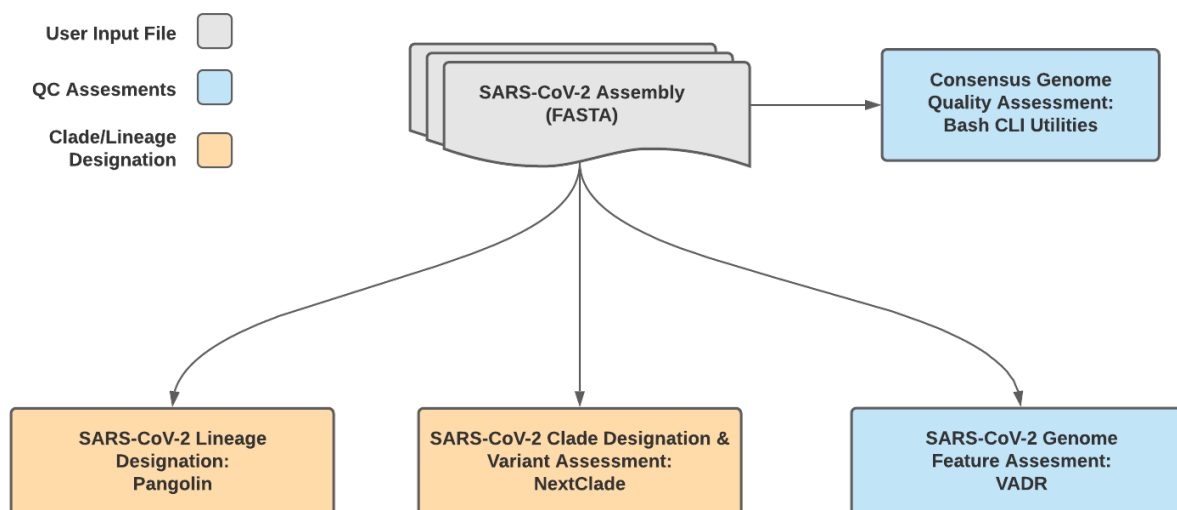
User Input File

QC Assesments

Clade/Lineage Designation

SARS-CoV-2 Assembly (FASTA)

Consensus Genome Quality Assessment: Bash CLI Utilities

SARS-CoV-2 Lineage Designation: Pangolin

SARS-CoV-2 Clade Designation & Variant Assessment: NextClade

SARS-CoV-2 Genome Feature Assesment: VADR